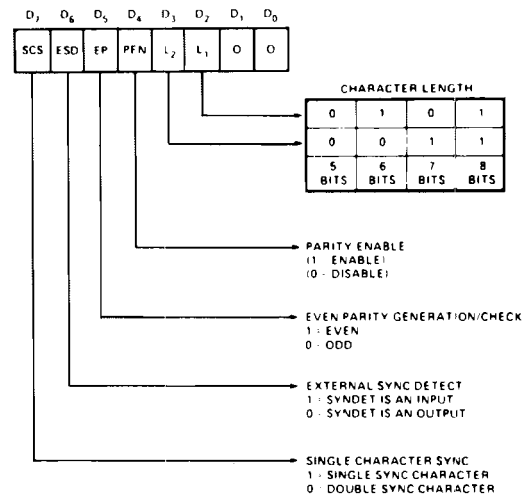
$D_7$ $D_6$ $D_5$ $D_4$ $D_3$ $D_2$ $D_1$ $D_0$

| SCS | ESD | EP | PEN | $L_2$ | $L_1$ | 0 | 0 |
|---|---|---|---|---|---|---|---|

CHARACTER LENGTH

| 0 | 1 | 0 | 1 |
|---|---|---|---|
| 0 | 0 | 1 | 1 |
| 5 BITS | 6 BITS | 7 BITS | 8 BITS |

PARITY ENABLE
(1 - ENABLE)
(0 - DISABLE)

EVEN PARITY GENERATION/CHECK
1 - EVEN
0 - ODD

EXTERNAL SYNC DETECT
1 - SYNDET IS AN INPUT
0 - SYNDET IS AN OUTPUT

SINGLE CHARACTER SYNC
1 - SINGLE SYNC CHARACTER
0 - DOUBLE SYNC CHARACTER